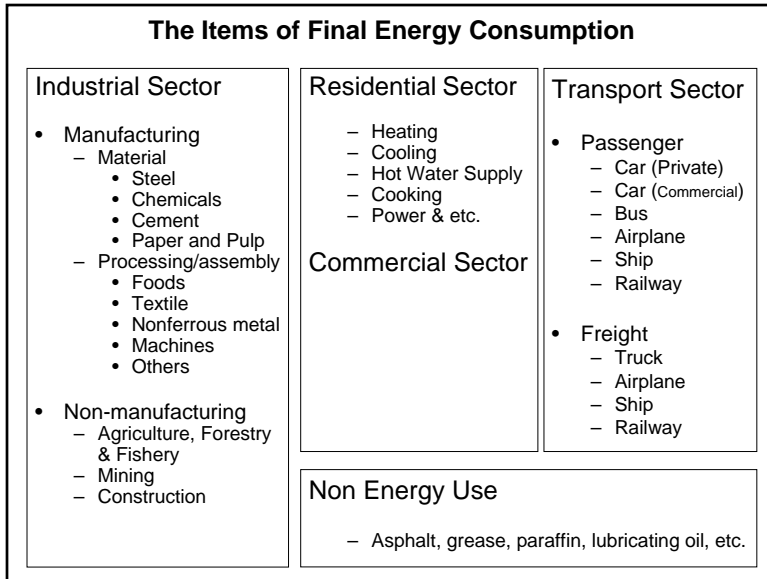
**The Items of Final Energy Consumption**

Industrial Sector

- Manufacturing
  - Material
    - Steel
    - Chemicals
    - Cement
    - Paper and Pulp
  - Processing/assembly
    - Foods
    - Textile
    - Nonferrous metal
    - Machines
    - Others
- Non-manufacturing
  - Agriculture, Forestry & Fishery
  - Mining
  - Construction

Residential Sector

- Heating
- Cooling
- Hot Water Supply
- Cooking
- Power & etc.

Commercial Sector

Transport Sector

- Passenger
  - Car (Private)
  - Car (Commercial)
  - Bus
  - Airplane
  - Ship
  - Railway
- Freight
  - Truck
  - Airplane
  - Ship
  - Railway

Non Energy Use

- Asphalt, grease, paraffin, lubricating oil, etc.